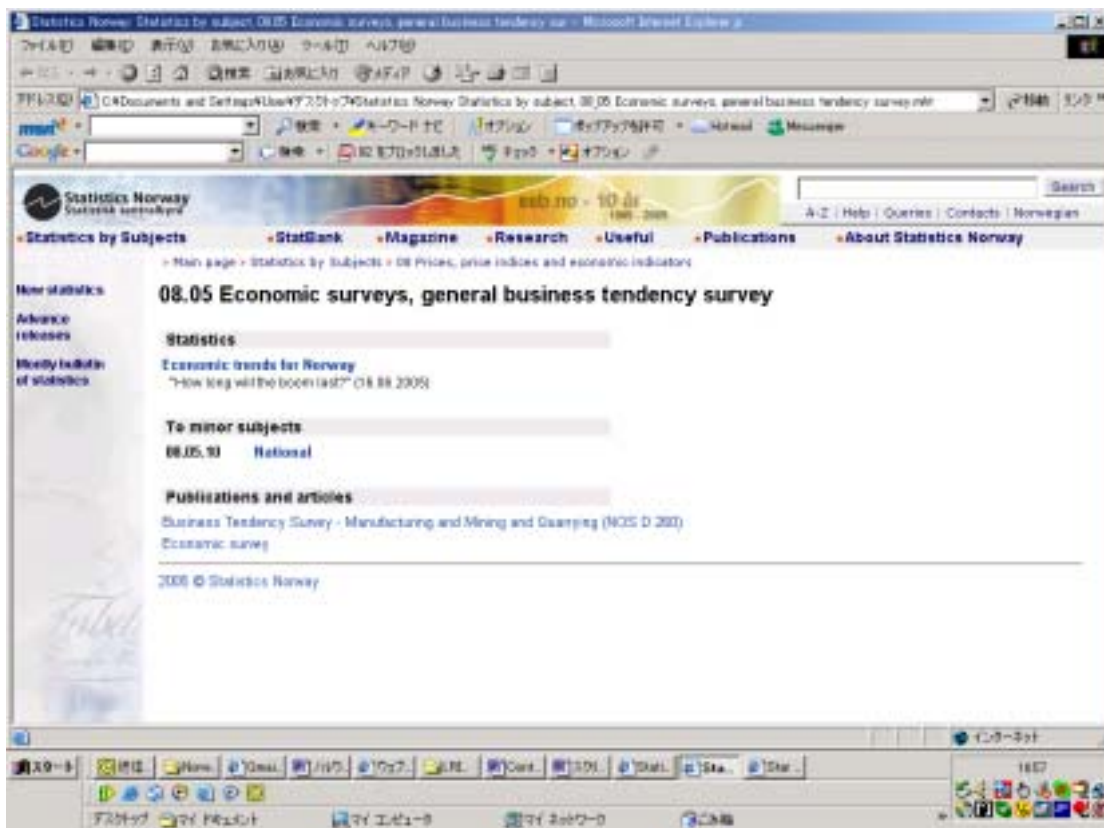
Statistics Norway: Statistics by subject, 08.05 Economic surveys, general business tendency sur - Microsoft Internet Explorer

ファイル(F) 編集(E) 表示(V) お気に入り(A) ツール(T) ヘルプ(H)

アドレス(D) C:¥Documents and Settings¥User¥デスクトップ¥Statistics Norway Statistics by subject, 08_05 Economic surveys, general business tendency survey.mht

移動 リンク

Google

Statistics Norway

ssb.no - 10 år 1995 - 2005

Search

A-Z | Help | Queries | Contacts | Norwegian

Statistics by Subjects StatBank Magazine Research Useful Publications About Statistics Norway

Main page > Statistics by Subjects > 08 Prices, price indices and economic indicators

New statistics

Advance releases

Monthly bulletin of statistics

08.05 Economic surveys, general business tendency survey

Statistics

Economic trends for Norway

"How long will the boom last?" (16.06.2005)

To minor subjects

08.05.10 National

Publications and articles

Business Tendency Survey - Manufacturing and Mining and Quarrying (NOS D 283)

Economic survey

2005 © Statistics Norway

インターネット

スタート

マイ ドキュメント

マイ コンピュータ

マイ ネットワーク

ごみ箱

16:57